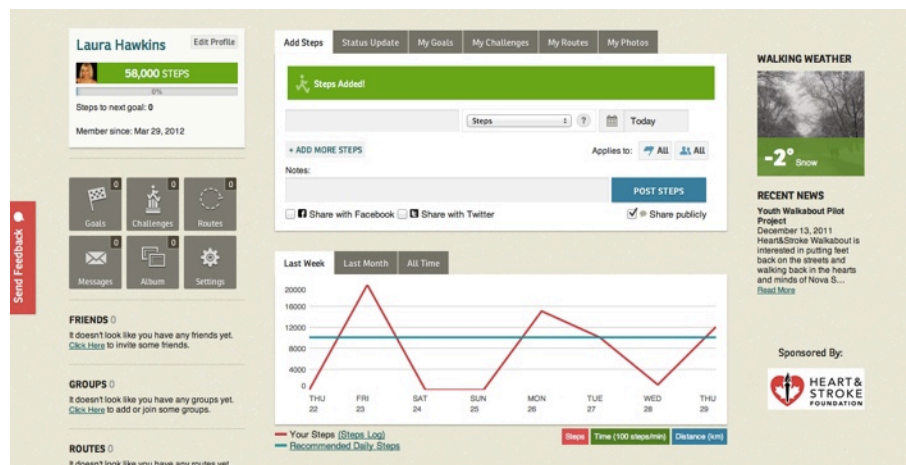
Send Feedback

Laura Hawkins
Edit Profile
58,000 STEPS
0%
Steps to next goal: 0
Member since: Mar 29, 2012

0 Goals
0 Challenges
0 Routes
0 Messages
0 Album
Settings

FRIENDS 0
It doesn't look like you have any friends yet. Click Here to invite some friends.

GROUPS 0
It doesn't look like you have any groups yet. Click Here to add or join some groups.

ROUTES 0
It doesn't look like you have any routes yet.

Add Steps | Status Update | My Goals | My Challenges | My Routes | My Photos

Steps Added!

Steps
?
Today
+ ADD MORE STEPS
Applies to: All All
Notes:
POST STEPS
Share with Facebook Share with Twitter Share publicly

Last Week | Last Month | All Time

20000
16000
12000
8000
4000
0
THU 22
FRI 23
SAT 24
SUN 25
MON 26
TUE 27
WED 28
THU 29

Your Steps (Steps Log)
Recommended Daily Steps
Steps | Time (100 steps/min) | Distance (km)

WALKING WEATHER
-2° Snow

RECENT NEWS
Youth Walkabout Pilot Project
December 13, 2011
Heart&Stroke Walkabout is interested in putting feet back on the streets and walking back in the hearts and minds of Nova S...
Read More

Sponsored By:
HEART & STROKE FOUNDATION